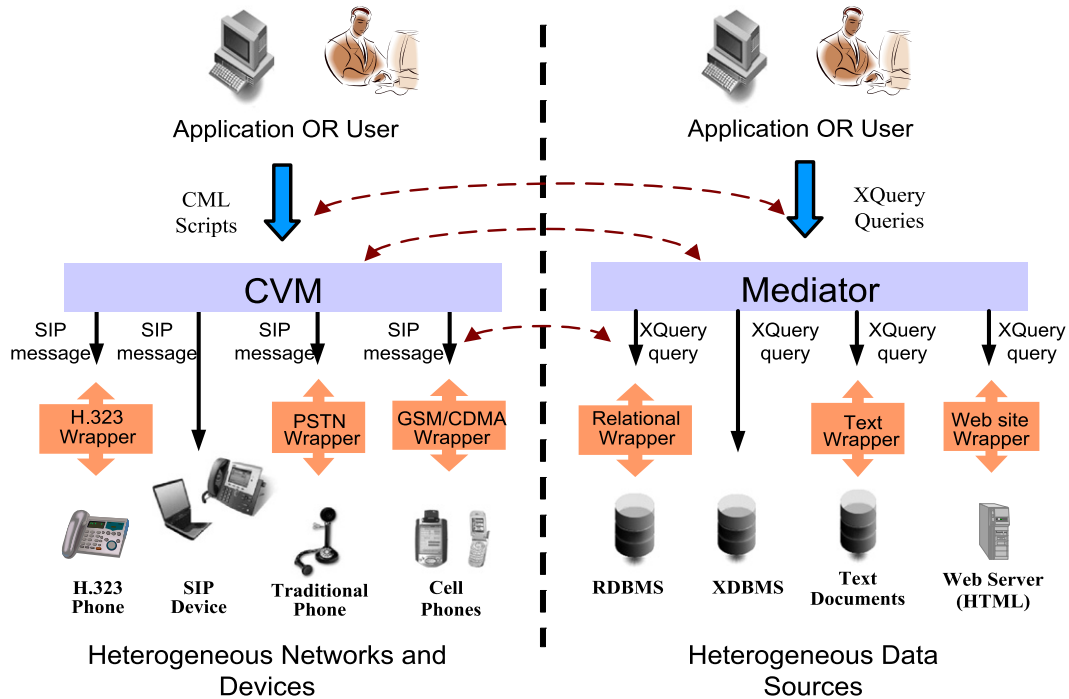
Application OR User

CML Scripts

CVM

SIP message

SIP message

SIP message

SIP message

H.323 Wrapper

PSTN Wrapper

GSM/CDMA Wrapper

H.323 Phone

SIP Device

Traditional Phone

Cell Phones

Heterogeneous Networks and Devices

Application OR User

XQuery Queries

Mediator

XQuery query

XQuery query

XQuery query

XQuery query

Relational Wrapper

Text Wrapper

Web site Wrapper

RDBMS

XDBMS

Text Documents

Web Server (HTML)

Heterogeneous Data Sources